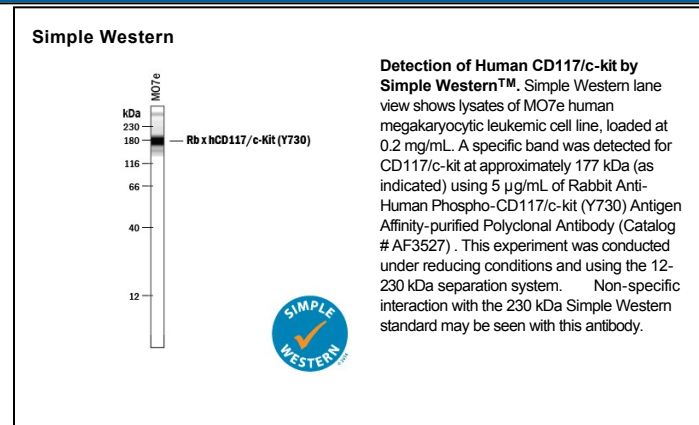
Simple Western

MO7e

kDa
230
180
116
66
40
12

Rb x hCD117/c-Kit (Y730)

SIMPLE WESTERN

Detection of Human CD117/c-kit by Simple Western$^{TM}$. Simple Western lane view shows lysates of MO7e human megakaryocytic leukemic cell line, loaded at 0.2 mg/mL. A specific band was detected for CD117/c-kit at approximately 177 kDa (as indicated) using 5 µg/mL of Rabbit Anti-Human Phospho-CD117/c-kit (Y730) Antigen Affinity-purified Polyclonal Antibody (Catalog # AF3527) . This experiment was conducted under reducing conditions and using the 12-230 kDa separation system. Non-specific interaction with the 230 kDa Simple Western standard may be seen with this antibody.